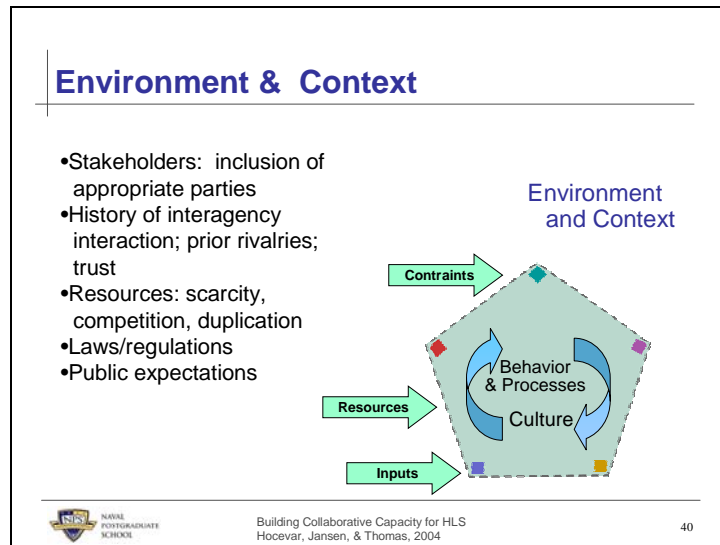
Environment & Context

•Stakeholders: inclusion of appropriate parties
•History of interagency interaction; prior rivalries; trust
•Resources: scarcity, competition, duplication
•Laws/regulations
•Public expectations

Environment and Context

Contraints

Resources

Inputs

Behavior & Processes

Culture

NPS NAVAL POSTGRADUATE SCHOOL

Building Collaborative Capacity for HLS
Hocevar, Jansen, & Thomas, 2004

40